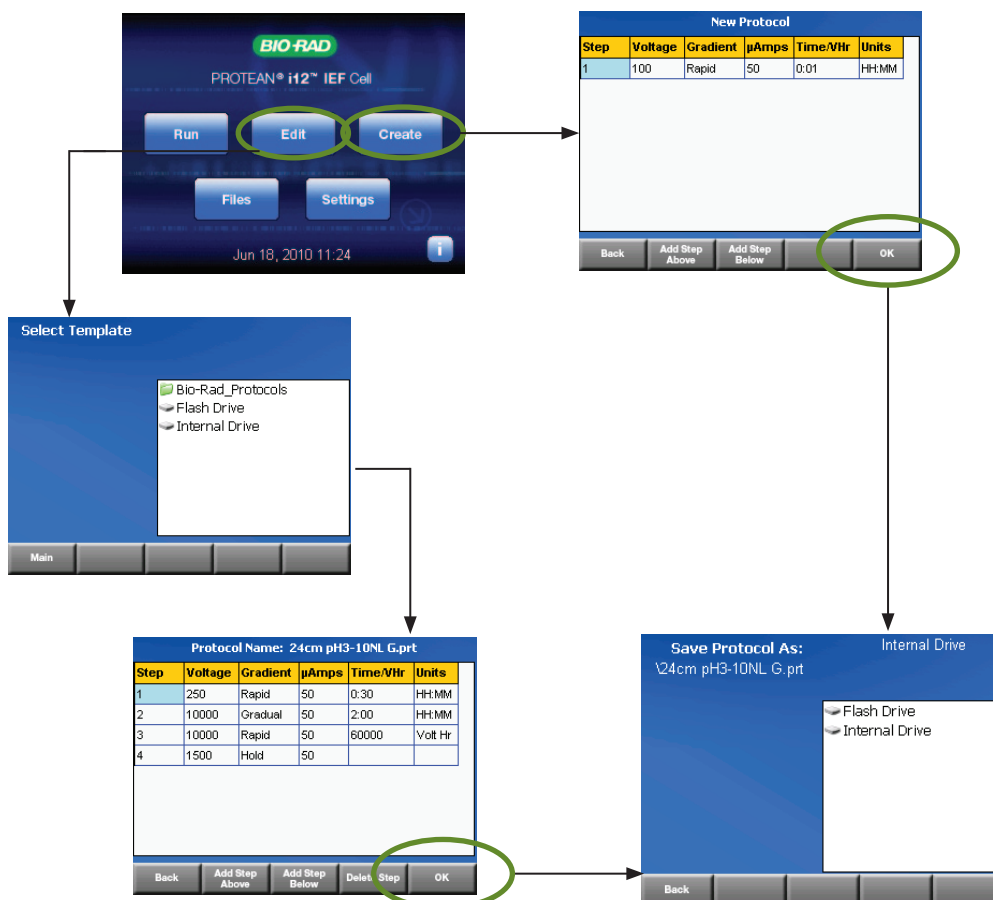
BIO-RAD

PROTEAN® i12™ IEF Cell

Run

Edit

Create

Files

Settings

Jun 18, 2010 11:24

New Protocol

| Step | Voltage | Gradient | µAmps | Time/VHr | Units |
|---|---|---|---|---|---|
| 1 | 100 | Rapid | 50 | 0:01 | HH:MM |

Back

Add Step Above

Add Step Below

OK

Select Template

Bio-Rad_Protocols
Flash Drive
Internal Drive

Main

Protocol Name: 24cm pH3-10NL G.prt

| Step | Voltage | Gradient | µAmps | Time/VHr | Units |
|---|---|---|---|---|---|
| 1 | 250 | Rapid | 50 | 0:30 | HH:MM |
| 2 | 10000 | Gradual | 50 | 2:00 | HH:MM |
| 3 | 10000 | Rapid | 50 | 60000 | Volt Hr |
| 4 | 1500 | Hold | 50 | | |

Back

Add Step Above

Add Step Below

Delete Step

OK

Save Protocol As:
\24cm pH3-10NL G.prt

Internal Drive

Flash Drive
Internal Drive

Back